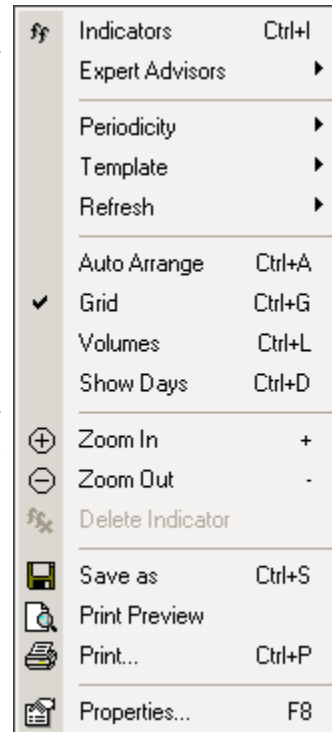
Indicators Ctrl+I
Expert Advisors
Periodicity
Template
Refresh
Auto Arrange Ctrl+A
Grid Ctrl+G
Volumes Ctrl+L
Show Days Ctrl+D
Zoom In +
Zoom Out -
Delete Indicator
Save as Ctrl+S
Print Preview
Print... Ctrl+P
Properties... F8